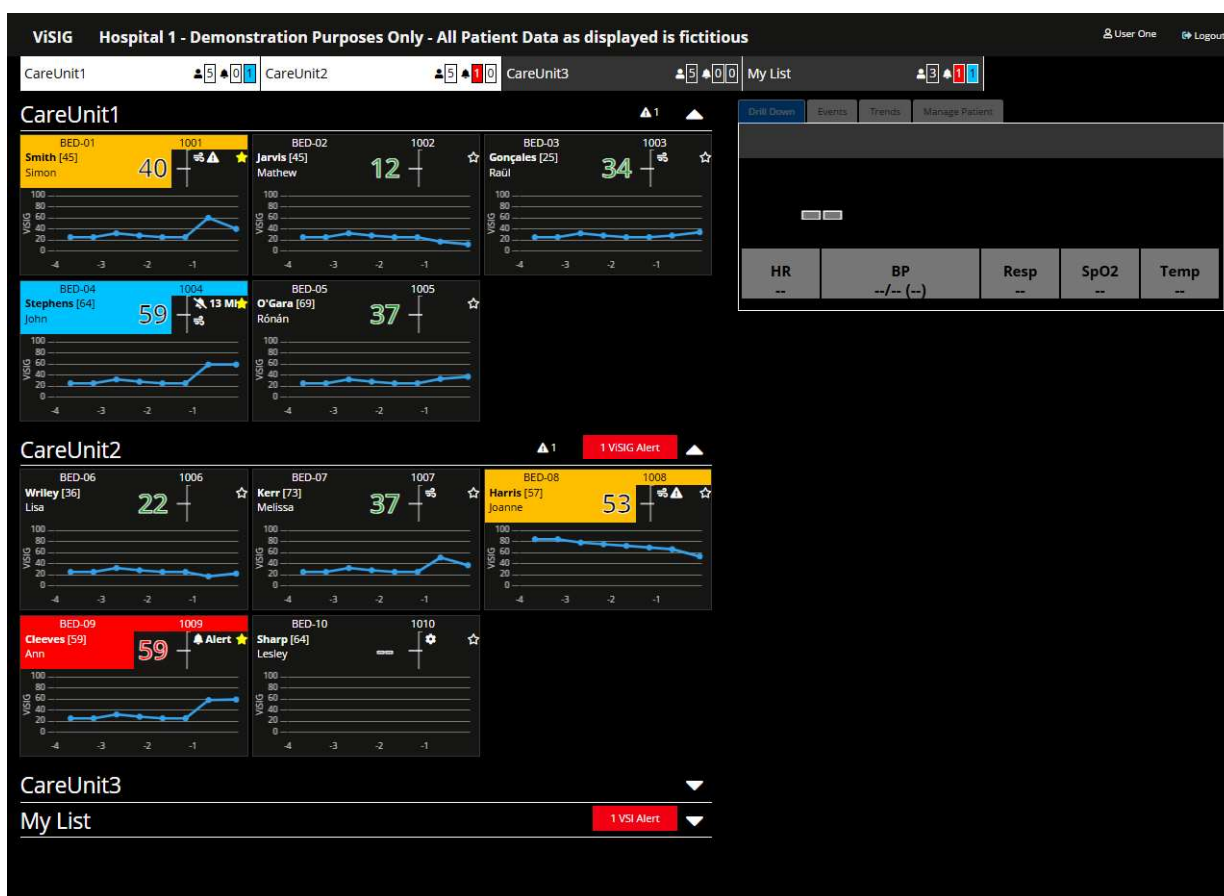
ViSIG Hospital 1 - Demonstration Purposes Only - All Patient Data as displayed is fictitious

User One Logout

CareUnit1 5 0 1 CareUnit2 5 1 0 CareUnit3 5 0 0 My List 3 1 1

CareUnit1 1

Drill Down Events Trends Manage Patient

BED-01 1001 Smith [45] Simon 40

BED-02 1002 Jarvis [45] Mathew 12

BED-03 1003 Gonçales [25] Raúl 34

BED-04 1004 Stephens [64] John 59 13 MI

BED-05 1005 O'Gara [69] Rónán 37

100 80 60 40 20 0 ViSIG -4 -3 -2 -1

| HR | BP | Resp | SpO2 | Temp |
|---|---|---|---|---|
| -- | --/-- (--) | -- | -- | -- |

CareUnit2 1 1 ViSIG Alert

BED-06 1006 Wriley [36] Lisa 22

BED-07 1007 Kerr [73] Melissa 37

BED-08 1008 Harris [57] Joanne 53

BED-09 1009 Cleeves [59] Ann 59 Alert

BED-10 1010 Sharp [64] Lesley

100 80 60 40 20 0 ViSIG -4 -3 -2 -1

CareUnit3

My List 1 VSI Alert